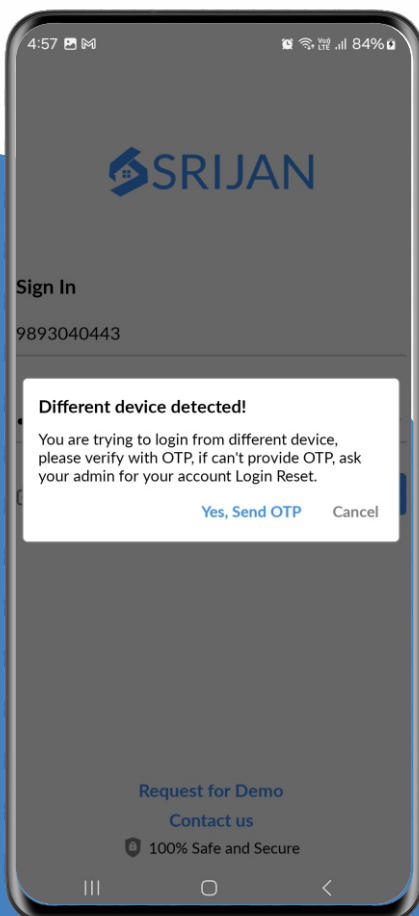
4:57

84%

SRIJAN

Sign In

9893040443

Different device detected!

You are trying to login from different device, please verify with OTP, if can't provide OTP, ask your admin for your account Login Reset.

Yes, Send OTP Cancel

Request for Demo

Contact us

100% Safe and Secure